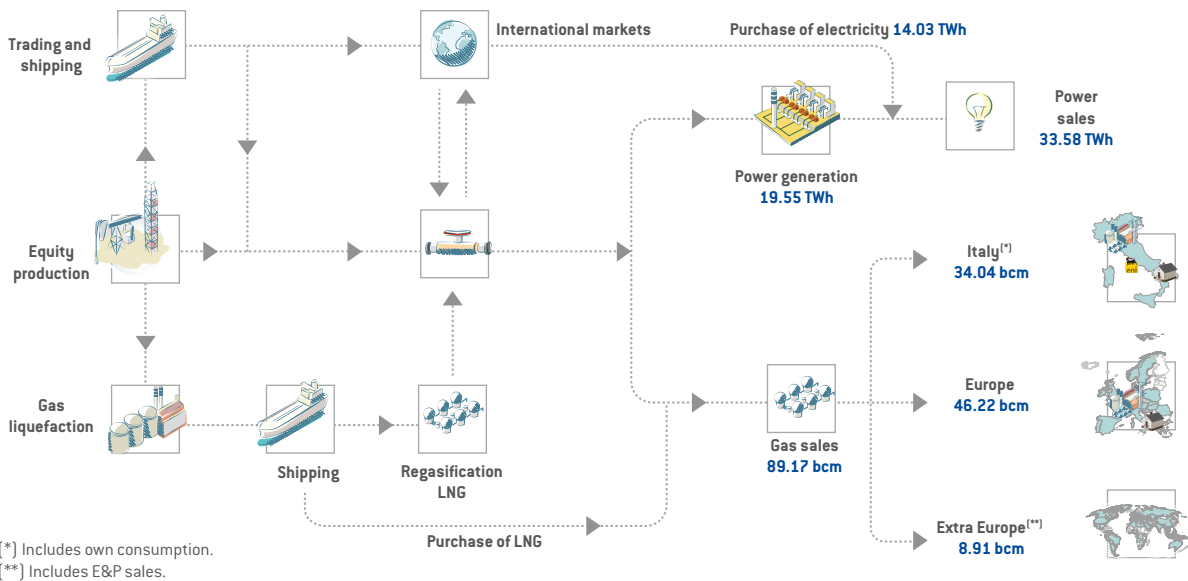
Trading and shipping

International markets

Purchase of electricity 14.03 TWh

Power sales 33.58 TWh

Power generation 19.55 TWh

Equity production

Italy$^{(*)}$ 34.04 bcm

eni

Gas liquefaction

Europe 46.22 bcm

Gas sales 89.17 bcm

Shipping

Regasification LNG

Extra Europe$^{(**)}$ 8.91 bcm

Purchase of LNG

(*) Includes own consumption.
(**) Includes E&P sales.